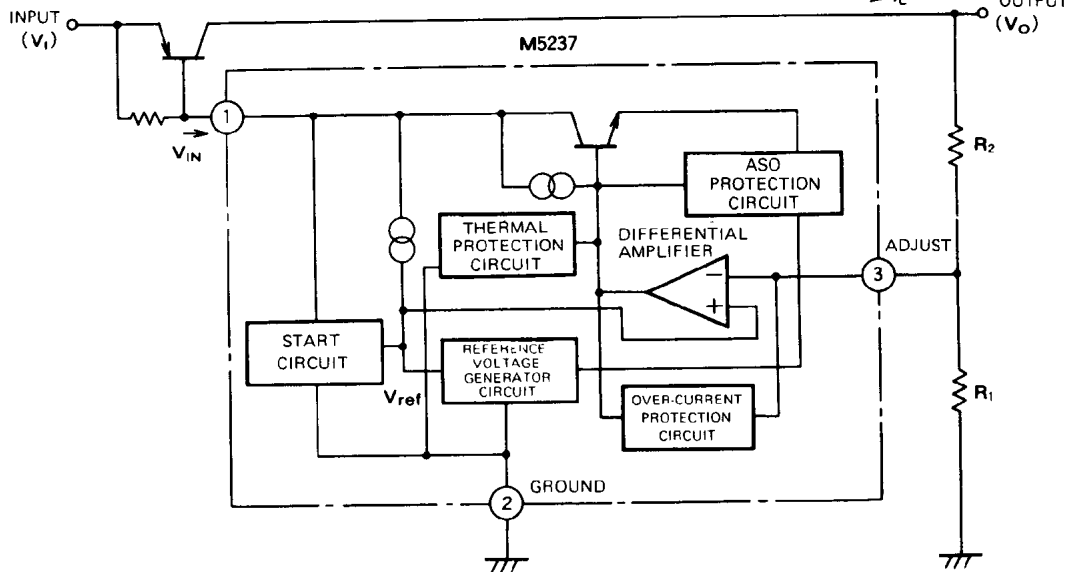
INPUT
$(V_I)$

$I_L$

OUTPUT
$(V_O)$

M5237

1

$V_{IN}$

ASO PROTECTION CIRCUIT

$R_2$

THERMAL PROTECTION CIRCUIT

DIFFERENTIAL AMPLIFIER

ADJUST

3

−

+

START CIRCUIT

REFERENCE VOLTAGE GENERATOR CIRCUIT

$R_1$

$V_{ref}$

OVER-CURRENT PROTECTION CIRCUIT

GROUND

2